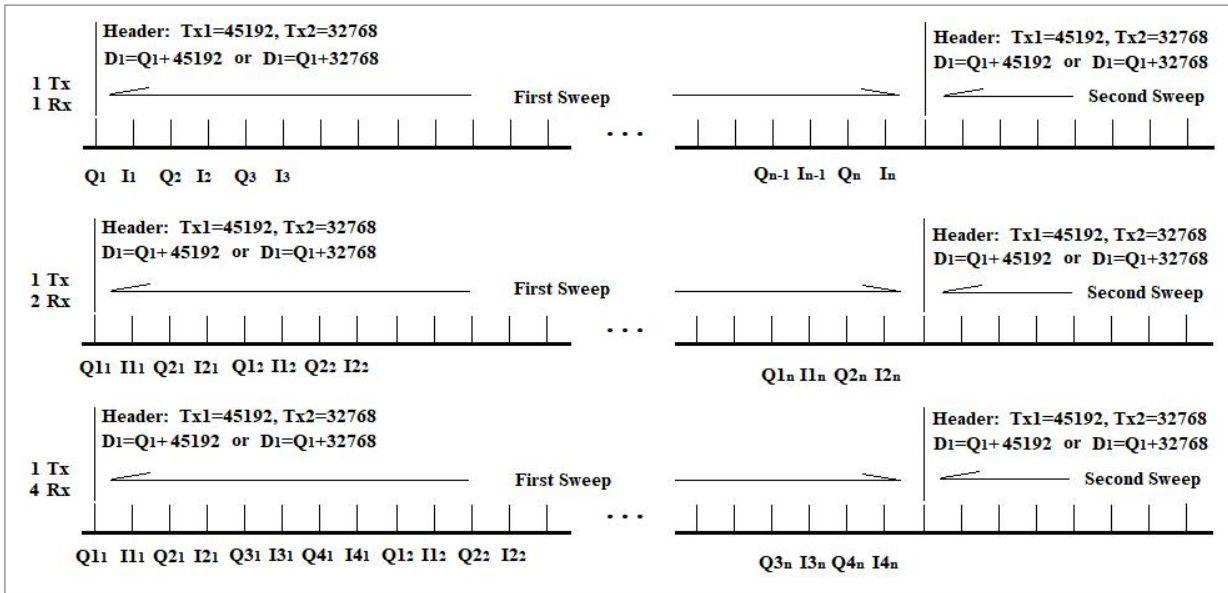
Header: Tx1=45192, Tx2=32768
$D_1=Q_1+45192$ or $D_1=Q_1+32768$

Header: Tx1=45192, Tx2=32768
$D_1=Q_1+45192$ or $D_1=Q_1+32768$

1 Tx
1 Rx

First Sweep

Second Sweep

. . .

$Q_1$ $I_1$ $Q_2$ $I_2$ $Q_3$ $I_3$

$Q_{n-1}$ $I_{n-1}$ $Q_n$ $I_n$

Header: Tx1=45192, Tx2=32768
$D_1=Q_1+45192$ or $D_1=Q_1+32768$

Header: Tx1=45192, Tx2=32768
$D_1=Q_1+45192$ or $D_1=Q_1+32768$

1 Tx
2 Rx

First Sweep

Second Sweep

. . .

$Q1_1$ $I1_1$ $Q2_1$ $I2_1$ $Q1_2$ $I1_2$ $Q2_2$ $I2_2$

$Q1_n$ $I1_n$ $Q2_n$ $I2_n$

Header: Tx1=45192, Tx2=32768
$D_1=Q_1+45192$ or $D_1=Q_1+32768$

Header: Tx1=45192, Tx2=32768
$D_1=Q_1+45192$ or $D_1=Q_1+32768$

1 Tx
4 Rx

First Sweep

Second Sweep

. . .

$Q1_1$ $I1_1$ $Q2_1$ $I2_1$ $Q3_1$ $I3_1$ $Q4_1$ $I4_1$ $Q1_2$ $I1_2$ $Q2_2$ $I2_2$

$Q3_n$ $I3_n$ $Q4_n$ $I4_n$